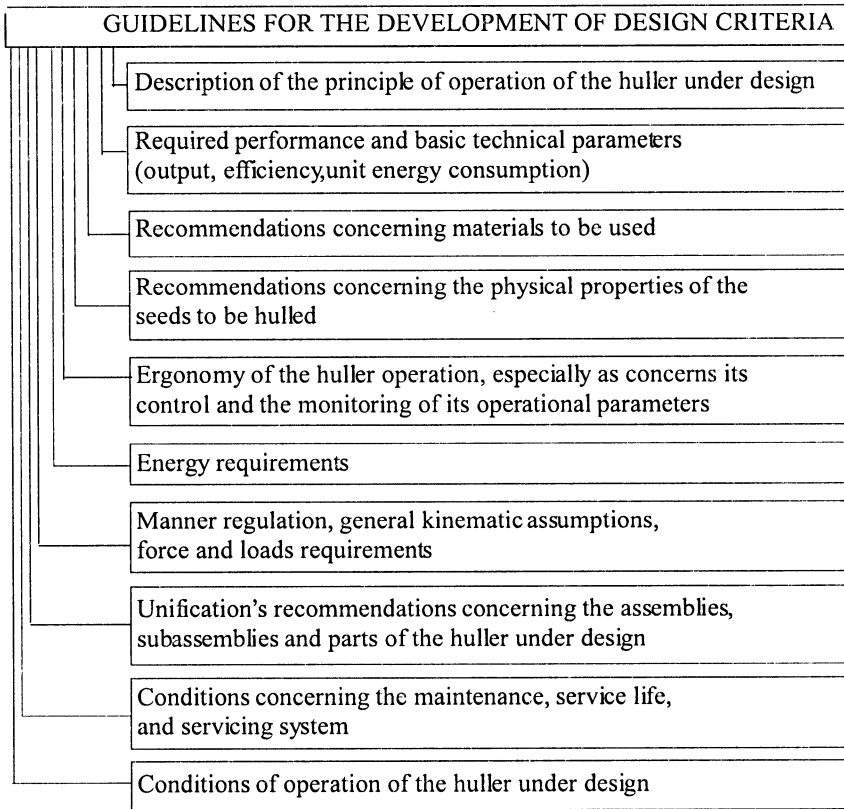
GUIDELINES FOR THE DEVELOPMENT OF DESIGN CRITERIA

Description of the principle of operation of the huller under design

Required performance and basic technical parameters (output, efficiency,unit energy consumption)

Recommendations concerning materials to be used

Recommendations concerning the physical properties of the seeds to be hulled

Ergonomy of the huller operation, especially as concerns its control and the monitoring of its operational parameters

Energy requirements

Manner regulation, general kinematic assumptions, force and loads requirements

Unification's recommendations concerning the assemblies, subassemblies and parts of the huller under design

Conditions concerning the maintenance, service life, and servicing system

Conditions of operation of the huller under design